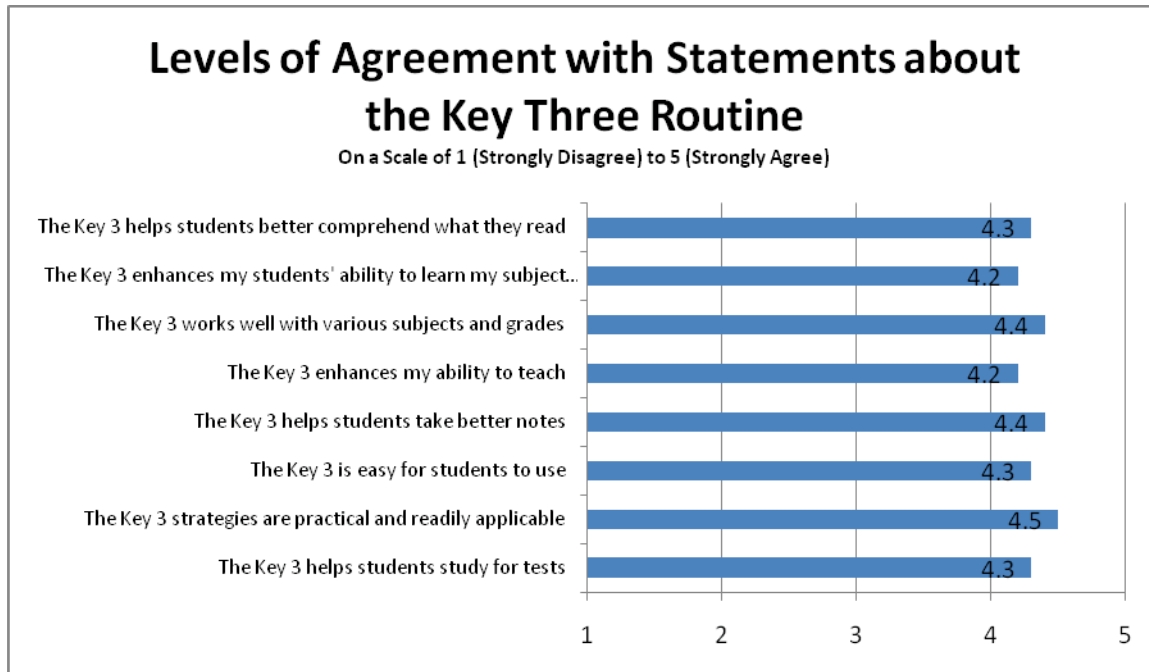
Levels of Agreement with Statements about the Key Three Routine

On a Scale of 1 (Strongly Disagree) to 5 (Strongly Agree)

| Statement | Value |
|---|---|
| The Key 3 helps students better comprehend what they read | 4.3 |
| The Key 3 enhances my students' ability to learn my subject... | 4.2 |
| The Key 3 works well with various subjects and grades | 4.4 |
| The Key 3 enhances my ability to teach | 4.2 |
| The Key 3 helps students take better notes | 4.4 |
| The Key 3 is easy for students to use | 4.3 |
| The Key 3 strategies are practical and readily applicable | 4.5 |
| The Key 3 helps students study for tests | 4.3 |

1 2 3 4 5